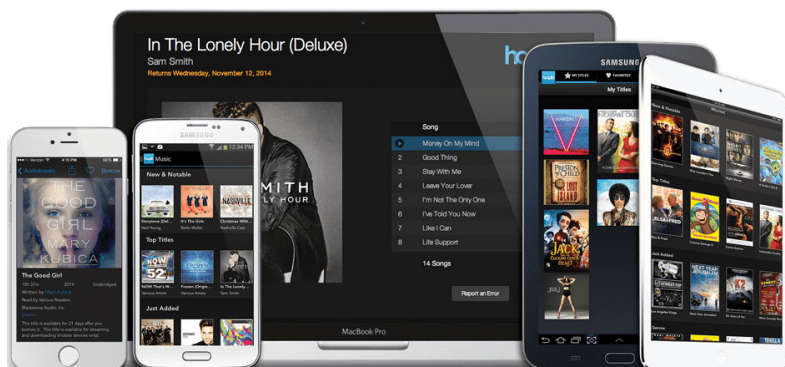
In The Lonely Hour (Deluxe)
Sam Smith
Returns Wednesday, November 12, 2014

hoo

SMITH
LY HOUR

| | Song |
|---|---|
| 1 | Money On My Mind |
| 2 | Good Thing |
| 3 | Stay With Me |
| 4 | Leave Your Lover |
| 5 | I'm Not The Only One |
| 6 | I've Told You Now |
| 7 | Like I Can |
| 8 | Life Support |

14 Songs

Report an Error

MacBook Pro

Audiobooks

THE GOOD GIRL
MARY KUBICA

The Good Girl

Written by Mary Kubica

Read by Various Readers

Blackstone Audio, Inc.

Unabridged

This title is available for 21 days after you borrow it. This title is available for streaming and downloading (mobile devices only).

SAMSUNG

Music

New & Notable

Top Titles

NOW 52

Just Added

SAMSUNG

MY TITLES

FAVORITES

My Titles

New & Notable

Top Titles

Just Added

K2